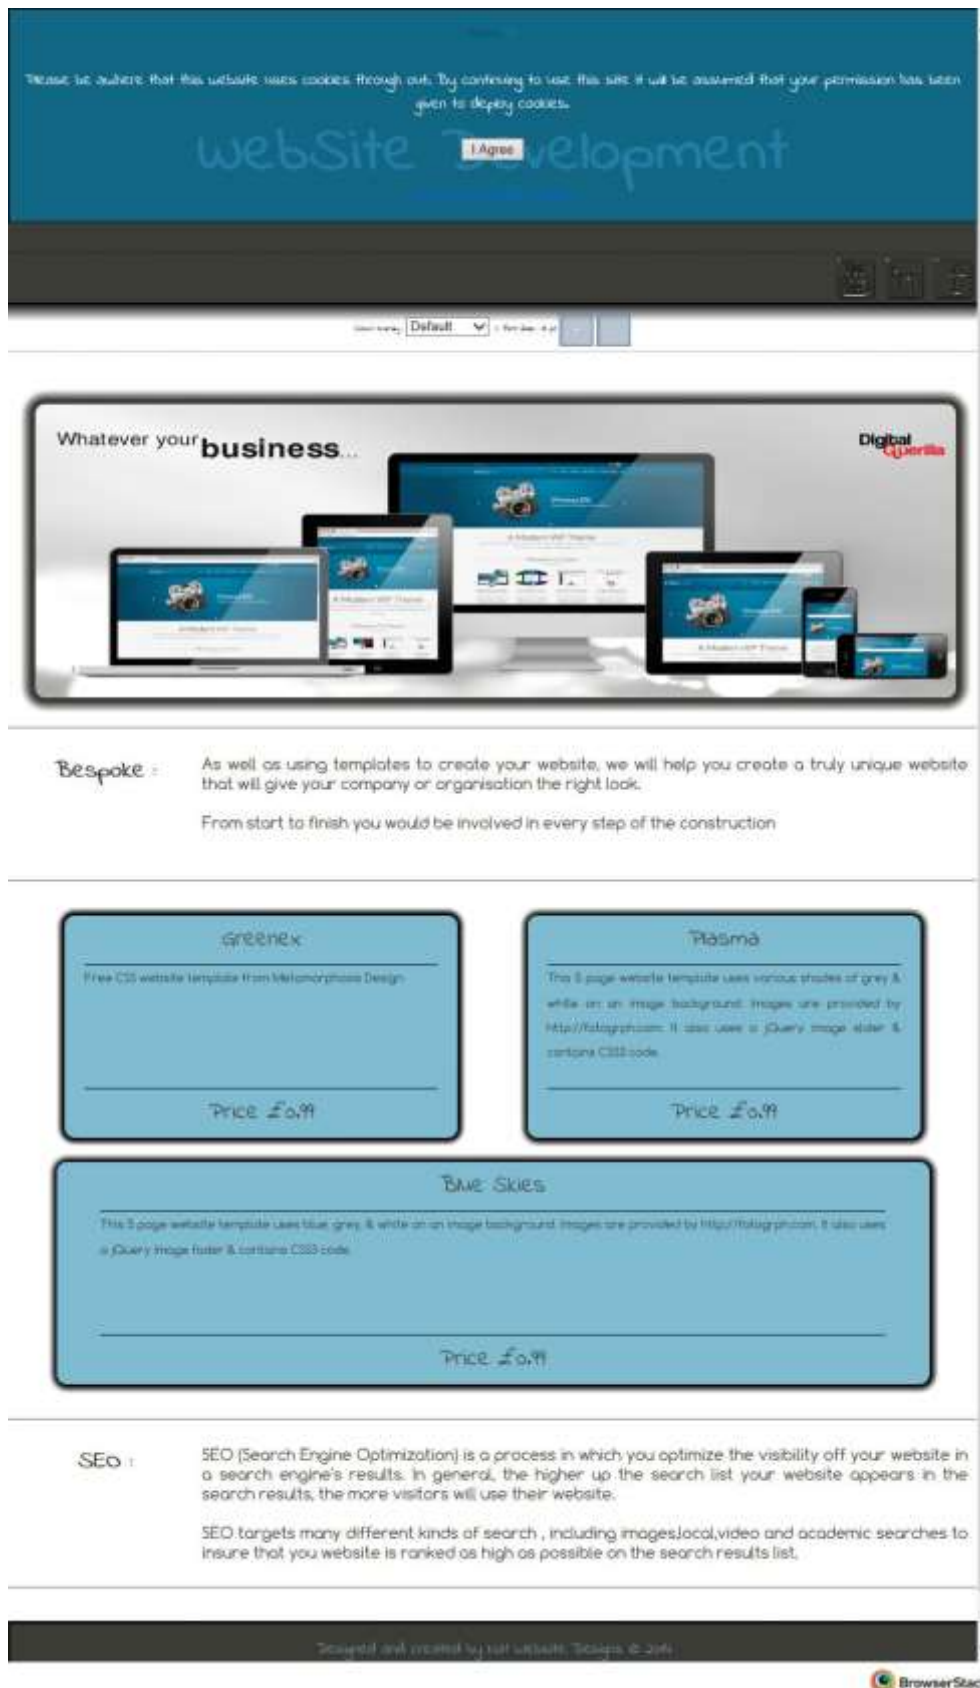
Please be aware that this website uses cookies through out. By continuing to use this site it will be assumed that your permission has been given to deploy cookies.

I Agree

webSite Development

Default

Whatever your business...

Digital Guerilla

Bespoke :

As well as using templates to create your website, we will help you create a truly unique website that will give your company or organisation the right look.

From start to finish you would be involved in every step of the construction

Greenex

Free CSS website template from Metamorphosis Design

Price £0.99

Plasma

This 5 page website template uses various shades of grey & white on an image background. Images are provided by http://fotogrph.com. It also uses a jQuery image slider & contains CSS3 code.

Price £0.99

Blue Skies

This 5 page website template uses blue, grey & white on an image background. Images are provided by http://fotogrph.com. It also uses a jQuery image fader & contains CSS3 code.

Price £0.99

SEo :

SEO (Search Engine Optimization) is a process in which you optimize the visibility off your website in a search engine's results. In general, the higher up the search list your website appears in the search results, the more visitors will use their website.

SEO targets many different kinds of search , including images,local,video and academic searches to insure that you website is ranked as high as possible on the search results list.

Designed and created by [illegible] Website Designs © 2014

BrowserStack